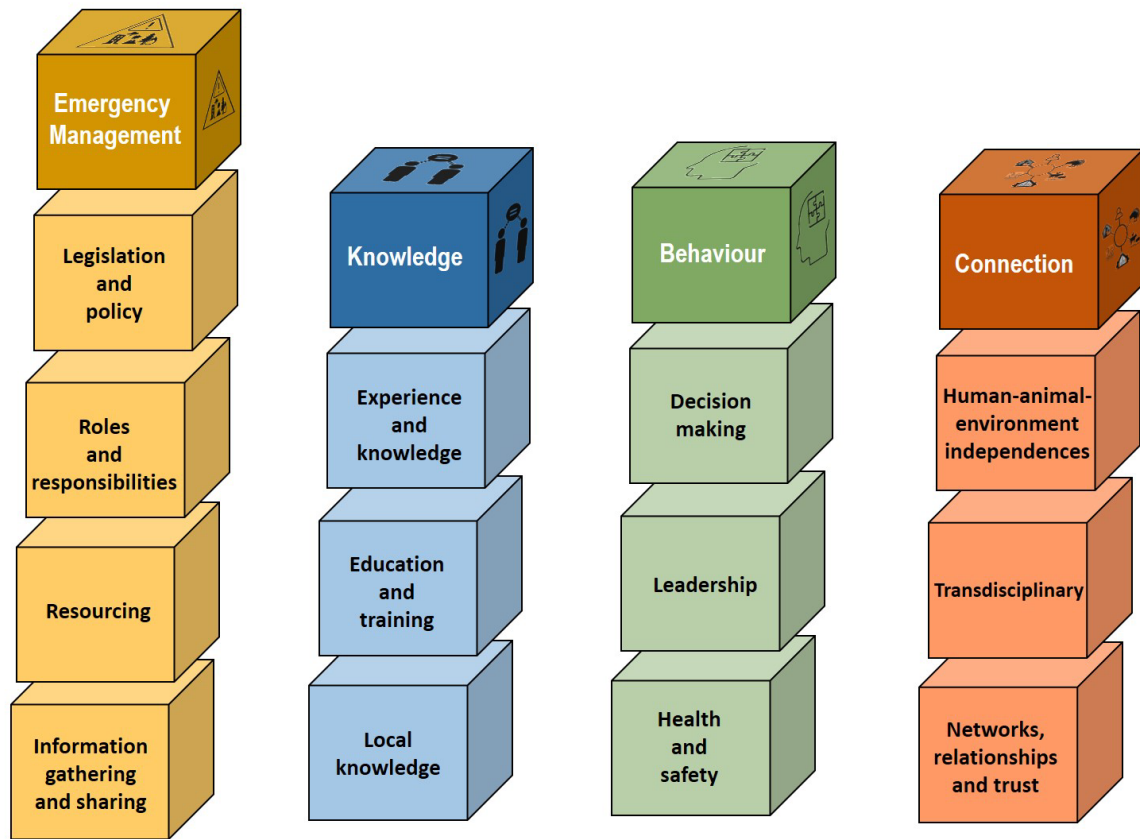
Emergency Management

Legislation and policy

Roles and responsibilities

Resourcing

Information gathering and sharing

Knowledge

Experience and knowledge

Education and training

Local knowledge

Behaviour

Decision making

Leadership

Health and safety

Connection

Human-animal-environment independences

Transdisciplinary

Networks, relationships and trust